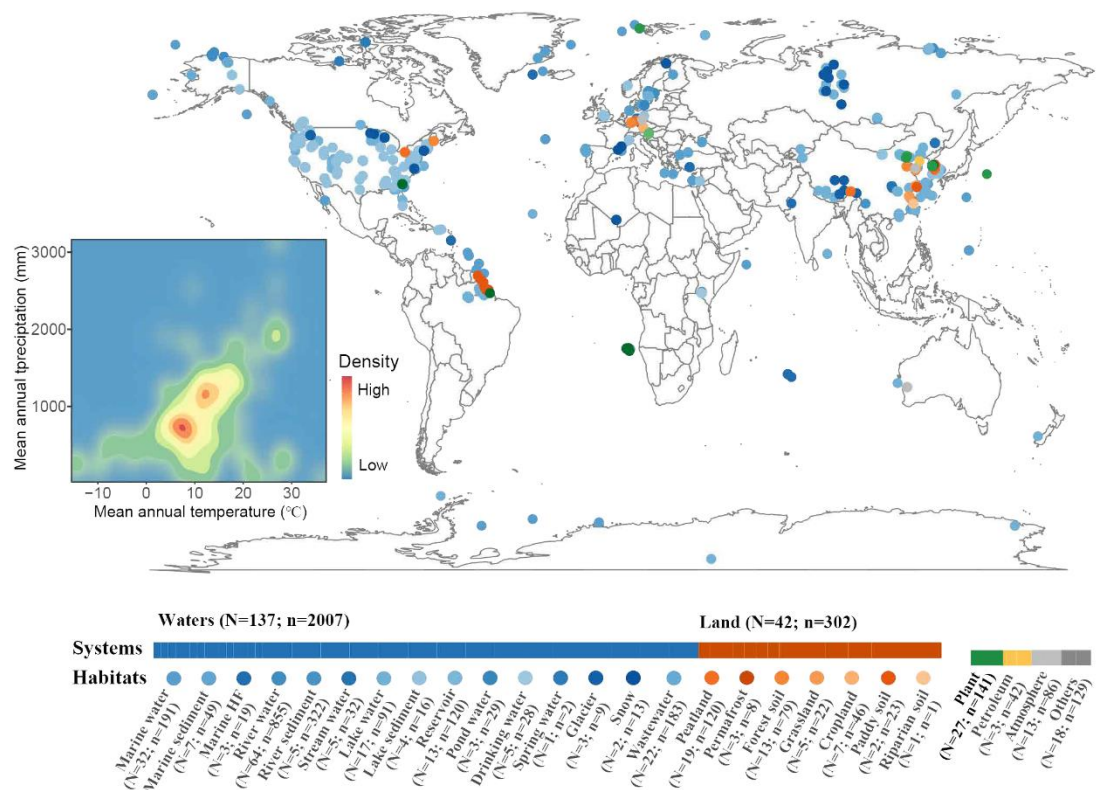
3000

2000

1000

Mean annual tprecipitation (mm)

-10 0 10 20 30

Mean annual temperature (℃)

Density

High

Low

Waters (N=137; n=2007)

Land (N=42; n=302)

Systems

Habitats

Marine water (N=32; n=191)
Marine sediment (N=7; n=49)
Marine HF (N=3; n=19)
River water (N=64; n=855)
River sediment (N=5; n=322)
Stream water (N=5; n=32)
Lake water (N=17; n=91)
Lake sediment (N=4; n=16)
Reservoir (N=13; n=120)
Pond water (N=3; n=29)
Drinking water (N=5; n=28)
Spring water (N=1; n=2)
Glacier (N=3; n=9)
Snow (N=2; n=13)
Wastewater (N=22; n=183)
Peatland (N=19; n=120)
Permafrost (N=3; n=8)
Forest soil (N=13; n=79)
Grassland (N=5; n=22)
Cropland (N=7; n=46)
Paddy soil (N=2; n=23)
Riparian soil (N=1; n=1)
Plant (N=27; n=141)
Petroleum (N=3; n=42)
Atmosphere (N=13; n=86)
Others (N=18; n=129)